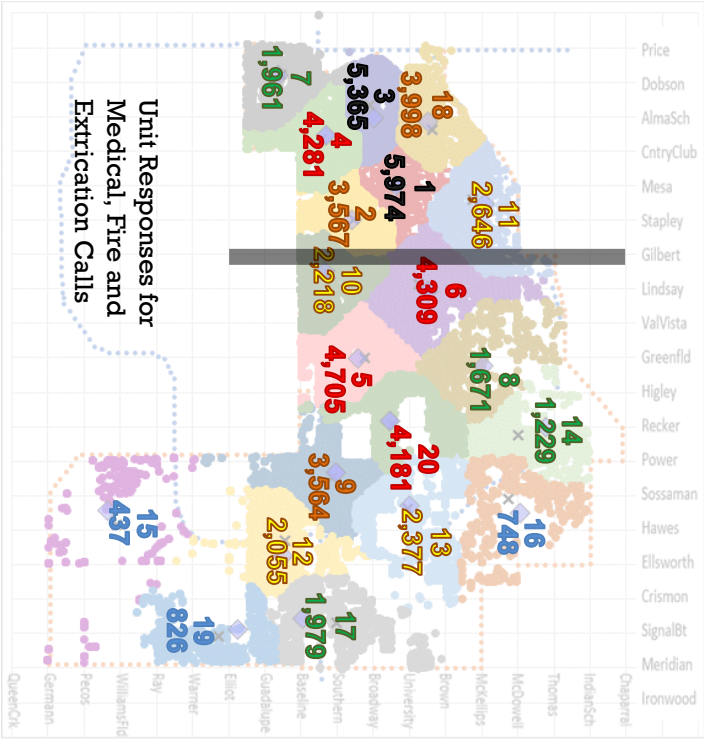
Unit Responses for Medical, Fire and Extrication Calls

Price
Dobson
AlmaSch
CntryClub
Mesa
Stapley
Gilbert
Lindsay
ValVista
Greenfld
Higley
Recker
Power
Sossaman
Hawes
Ellsworth
Crismon
SignalBt
Meridian
Ironwood

QueenCrk
Germann
Pecos
WilliamsFld
Ray
Warner
Elliot
Guadalupe
Baseline
Southern
Broadway
University
Brown
Mckellips
McDowell
Thomas
IndianSch
Chaparral

7
1,961
3
5,365
18
3,998
4
4,281
1
5,974
11
2,646
2
3,567
10
2,218
6
4,309
5
4,705
8
1,671
14
1,229
20
4,181
9
3,564
13
2,377
16
748
15
437
12
2,055
19
826
17
1,979